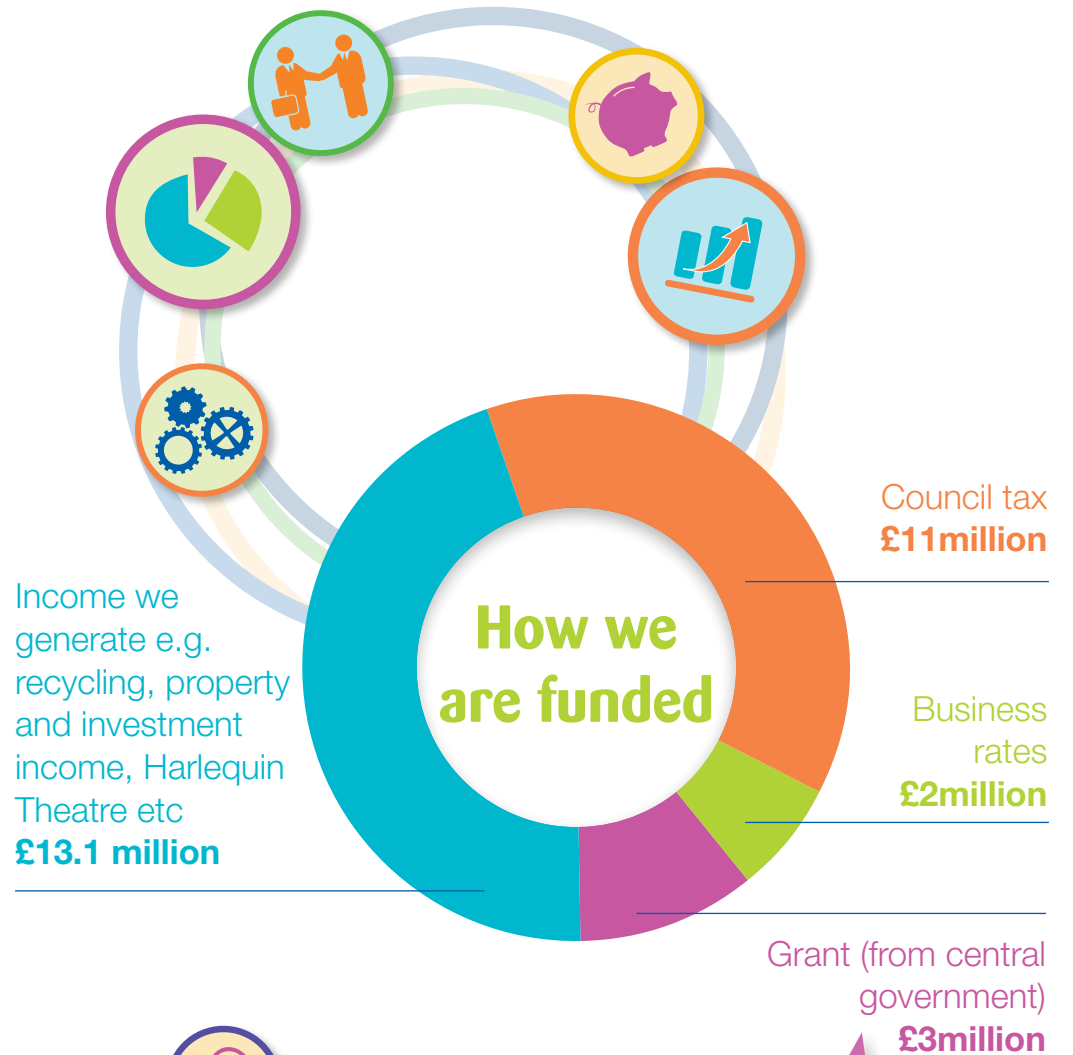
How we are funded

Council tax
£11million

Business rates
£2million

Grant (from central government)
£3million

Income we generate e.g. recycling, property and investment income, Harlequin Theatre etc
£13.1 million